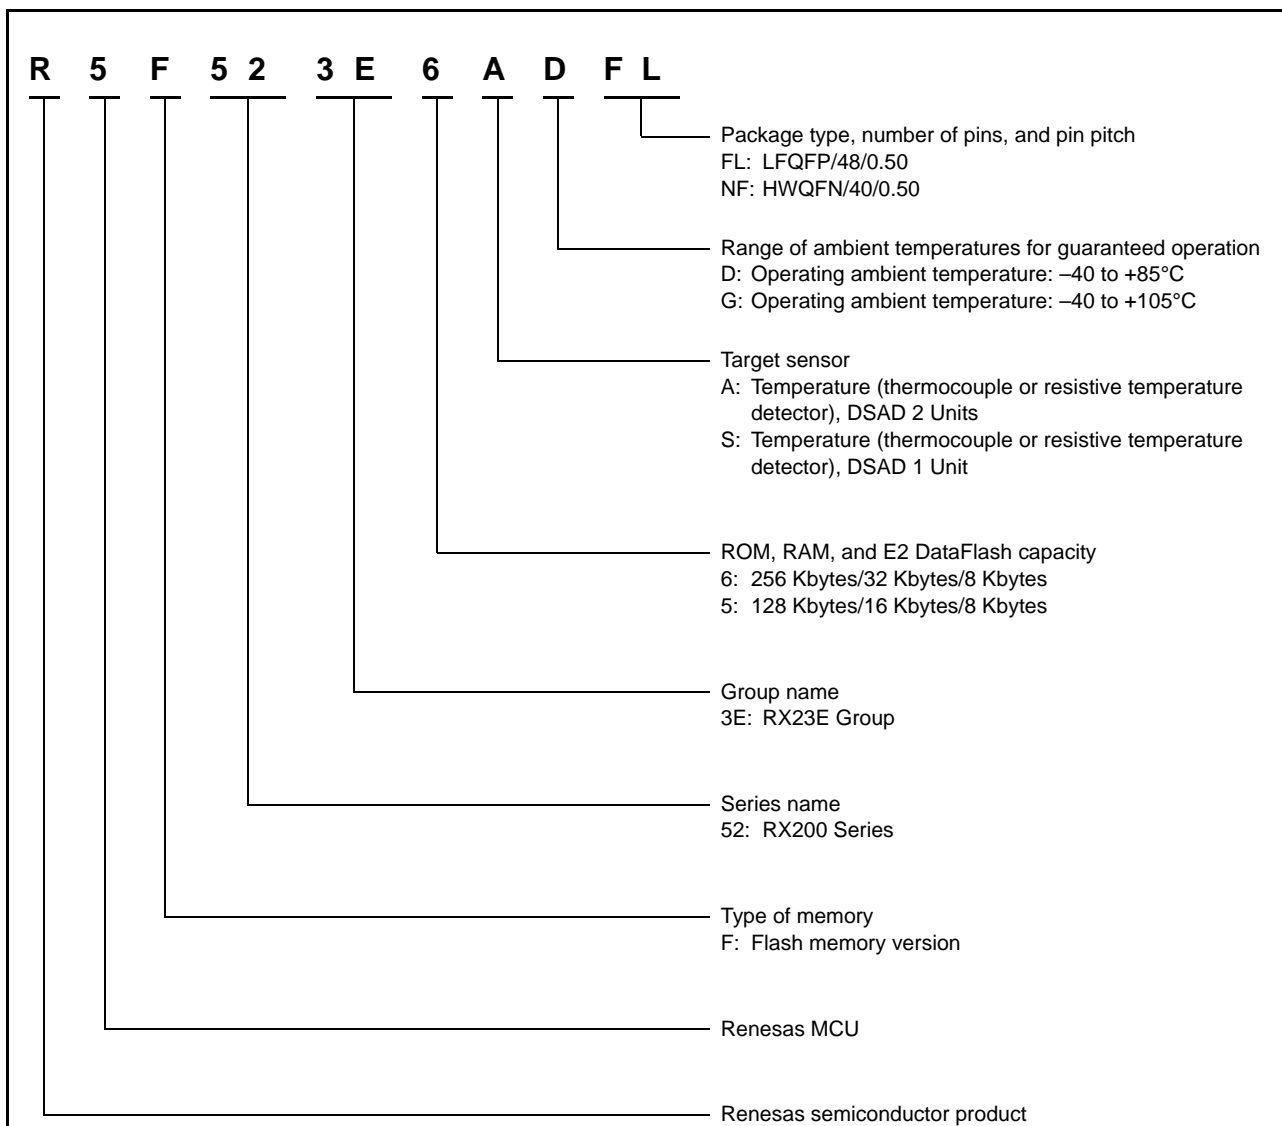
R 5 F 5 2 3 E 6 A D F L

Package type, number of pins, and pin pitch
FL: LFQFP/48/0.50
NF: HWQFN/40/0.50

Range of ambient temperatures for guaranteed operation
D: Operating ambient temperature: –40 to +85°C
G: Operating ambient temperature: –40 to +105°C

Target sensor
A: Temperature (thermocouple or resistive temperature detector), DSAD 2 Units
S: Temperature (thermocouple or resistive temperature detector), DSAD 1 Unit

ROM, RAM, and E2 DataFlash capacity
6: 256 Kbytes/32 Kbytes/8 Kbytes
5: 128 Kbytes/16 Kbytes/8 Kbytes

Group name
3E: RX23E Group

Series name
52: RX200 Series

Type of memory
F: Flash memory version

Renesas MCU

Renesas semiconductor product